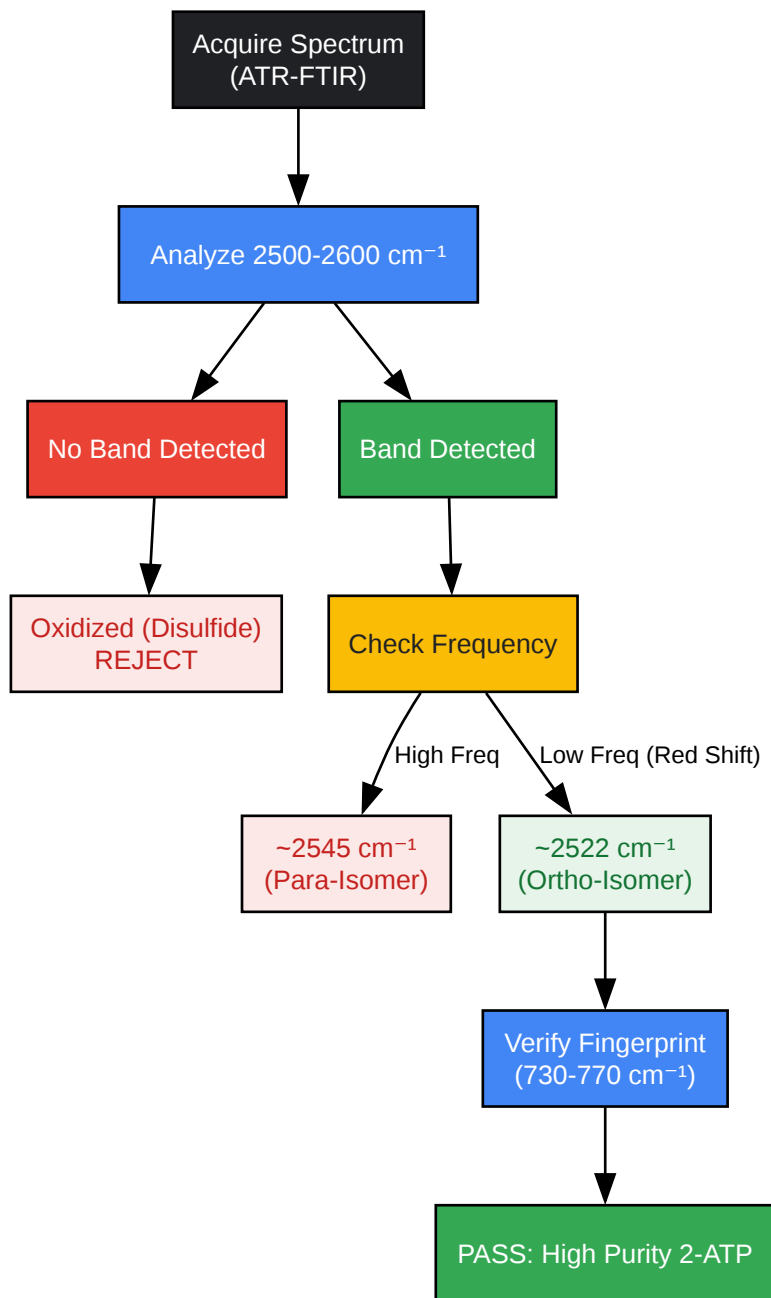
Acquire Spectrum (ATR-FTIR)

Analyze 2500-2600 cm$^{-1}$

No Band Detected

Band Detected

Oxidized (Disulfide) REJECT

Check Frequency

High Freq

Low Freq (Red Shift)

~2545 cm$^{-1}$ (Para-Isomer)

~2522 cm$^{-1}$ (Ortho-Isomer)

Verify Fingerprint (730-770 cm$^{-1}$)

PASS: High Purity 2-ATP